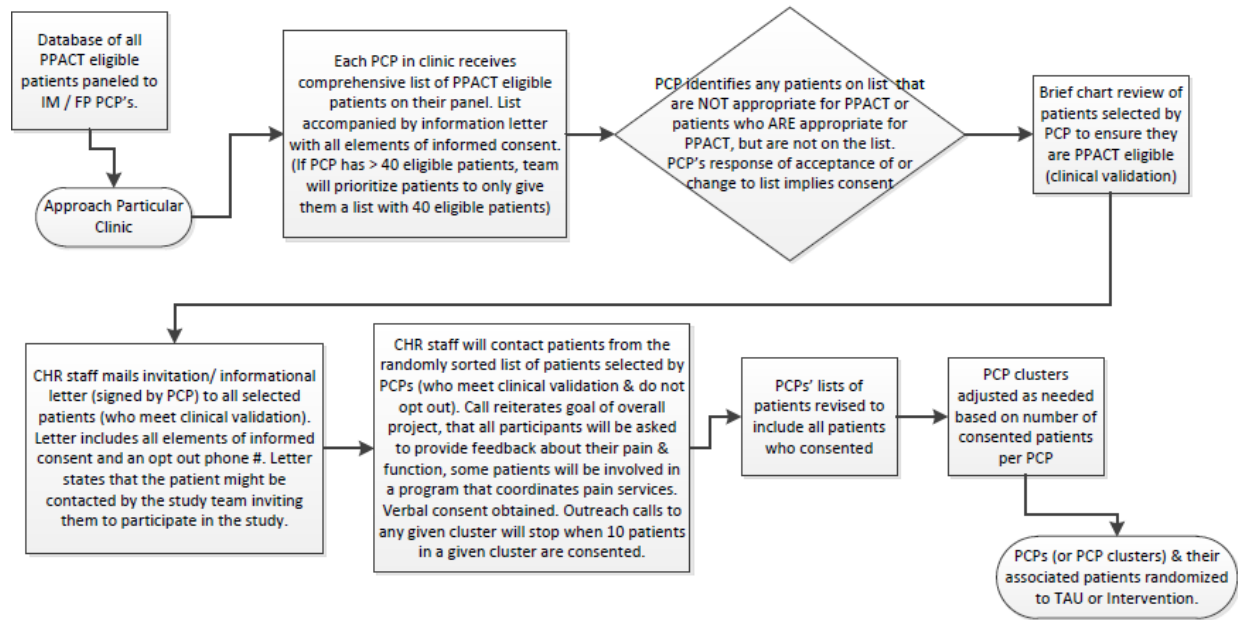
Database of all PPACT eligible patients paneled to IM / FP PCP's.

Approach Particular Clinic

Each PCP in clinic receives comprehensive list of PPACT eligible patients on their panel. List accompanied by information letter with all elements of informed consent. (If PCP has > 40 eligible patients, team will prioritize patients to only give them a list with 40 eligible patients)

PCP identifies any patients on list that are NOT appropriate for PPACT or patients who ARE appropriate for PPACT, but are not on the list. PCP's response of acceptance of or change to list implies consent

Brief chart review of patients selected by PCP to ensure they are PPACT eligible (clinical validation)

CHR staff mails invitation/ informational letter (signed by PCP) to all selected patients (who meet clinical validation). Letter includes all elements of informed consent and an opt out phone #. Letter states that the patient might be contacted by the study team inviting them to participate in the study.

CHR staff will contact patients from the randomly sorted list of patients selected by PCPs (who meet clinical validation & do not opt out). Call reiterates goal of overall project, that all participants will be asked to provide feedback about their pain & function, some patients will be involved in a program that coordinates pain services. Verbal consent obtained. Outreach calls to any given cluster will stop when 10 patients in a given cluster are consented.

PCPs' lists of patients revised to include all patients who consented

PCP clusters adjusted as needed based on number of consented patients per PCP

PCPs (or PCP clusters) & their associated patients randomized to TAU or Intervention.